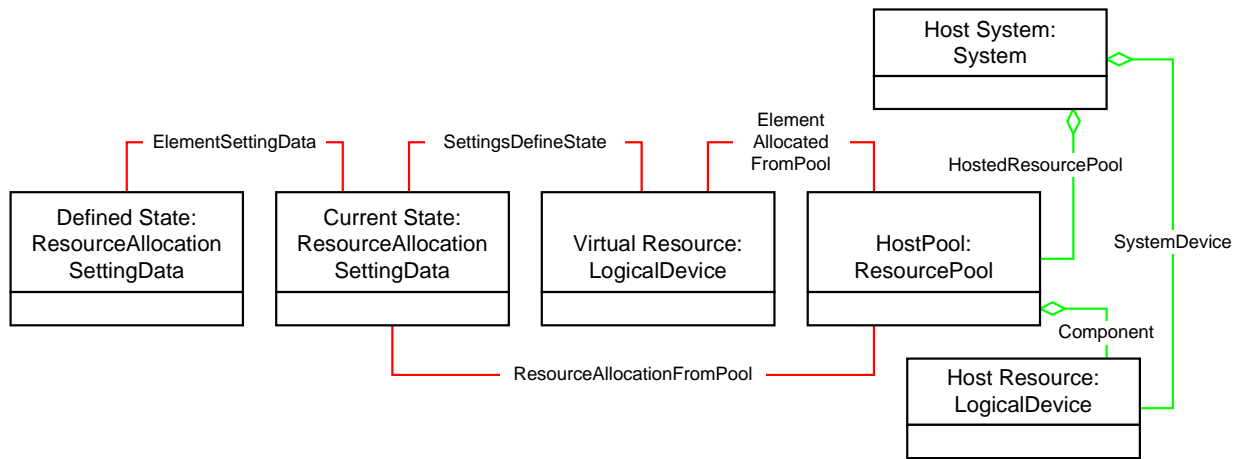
Host System:
System

ElementSettingData

SettingsDefineState

Element
Allocated
FromPool

HostedResourcePool

Defined State:
ResourceAllocation
SettingData

Current State:
ResourceAllocation
SettingData

Virtual Resource:
LogicalDevice

HostPool:
ResourcePool

SystemDevice

Component

ResourceAllocationFromPool

Host Resource:
LogicalDevice